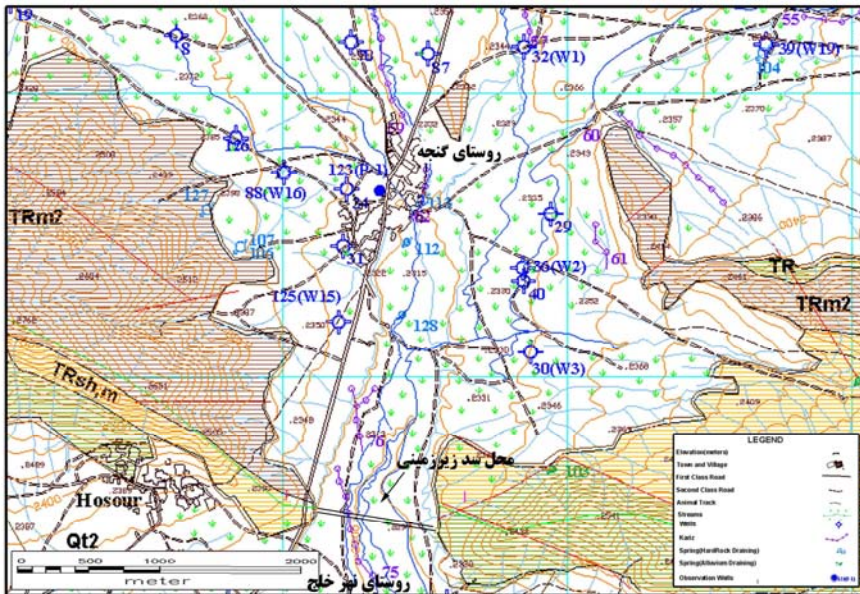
19
8
33
87
32(W1)
55
39(W19)
54
126
60
روستای گنجه
123(P-1)
127
88(W16)
24
114
TRm2
29
107
106
31
112
36(W2)
61
TR
40
TRm2
125(W15)
128
30(W3)
TRsh,m
محل سد زیرزمینی
76
Hosour
Qt2
75
روستای نهر خلج
0
500
1000
2000
meter
2400
LEGEND
Elevation(meters)
Town and Village
First Class Road
Second Class Road
Animal Track
Streams
Wells
Kariz
Spring(HardRock Draining)
Spring(Alluvium Draining)
Observation Wells